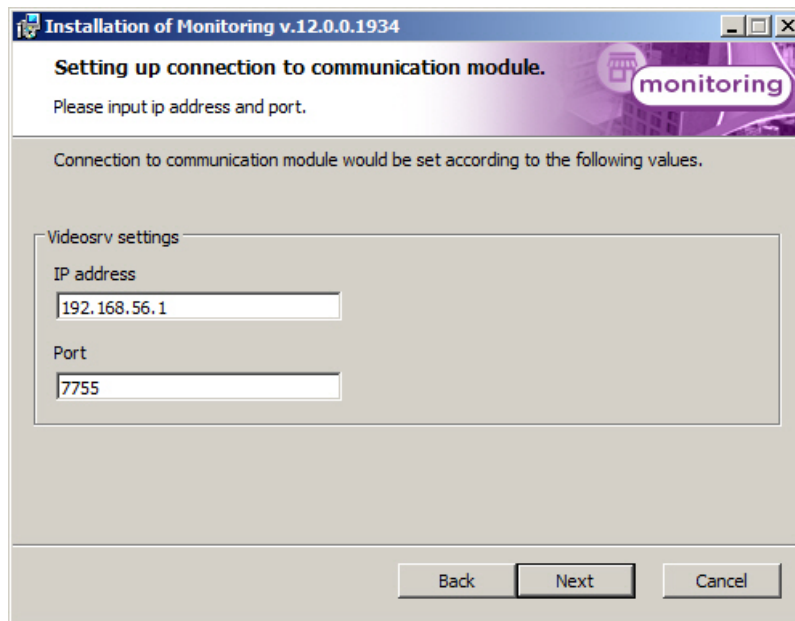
Installation of Monitoring v.12.0.0.1934

Setting up connection to communication module.

Please input ip address and port.

monitoring

Connection to communication module would be set according to the following values.

Videosrv settings

IP address

192.168.56.1

Port

7755

Back

Next

Cancel